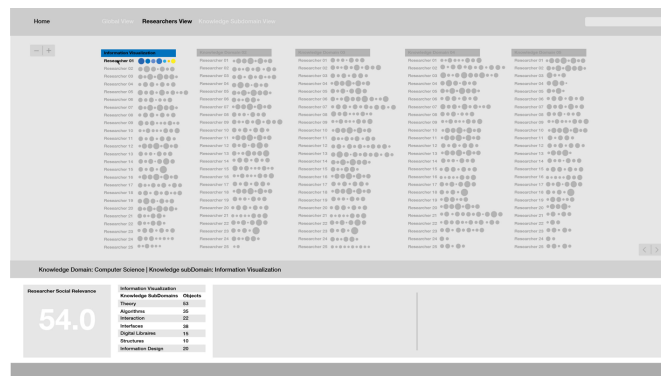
Home Global View Researchers View Knowledge Subdomain View

Information Visualization
Researcher 01
Researcher 02
Researcher 03
Researcher 04
Researcher 05
Researcher 06
Researcher 07
Researcher 08
Researcher 09
Researcher 10
Researcher 11
Researcher 12
Researcher 13
Researcher 14
Researcher 15
Researcher 16
Researcher 17
Researcher 18
Researcher 19
Researcher 20
Researcher 21
Researcher 22
Researcher 23
Researcher 24
Researcher 25

Knowledge Domain: Computer Science | Knowledge subDomain: Information Visualization

Researcher Social Relevance

54.0

| Information Visualization | |
|---|---|
| Knowledge SubDomains | Objects |
| Theory | 53 |
| Algorithms | 35 |
| Interaction | 22 |
| Interfaces | 38 |
| Digital Libraries | 15 |
| Structures | 10 |
| Information Design | 20 |